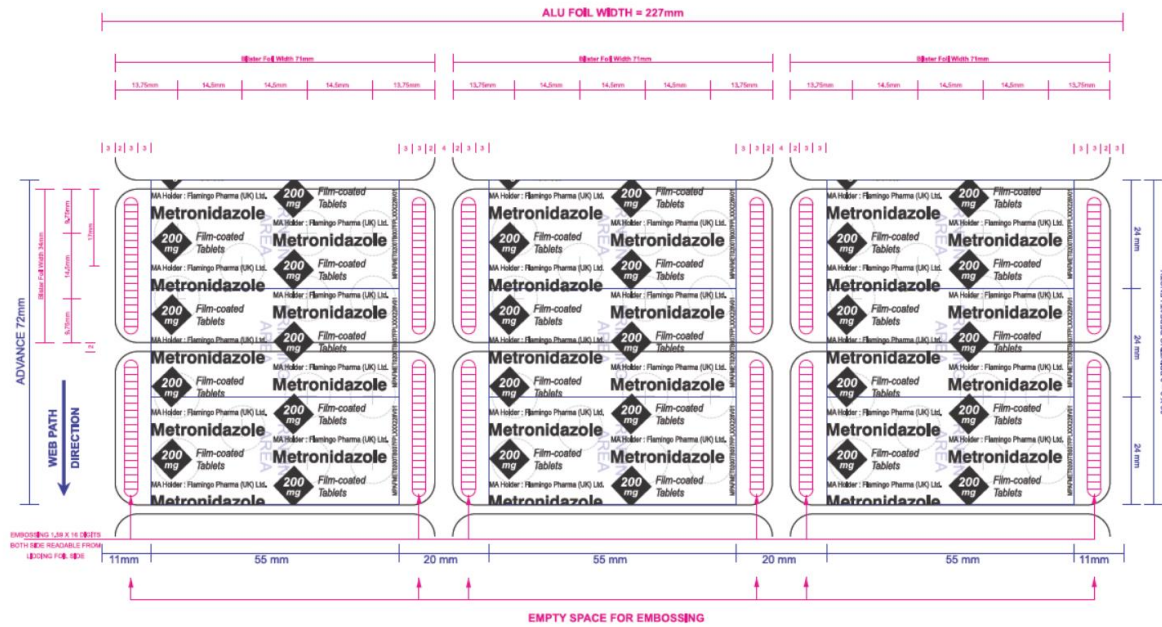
ALU FOIL WIDTH = 227mm

Blister Foil Width 71mm

13,75mm | 14,5mm | 14,5mm | 14,5mm | 13,75mm

Blister Foil Width 71mm

13,75mm | 14,5mm | 14,5mm | 14,5mm | 13,75mm

Blister Foil Width 71mm

13,75mm | 14,5mm | 14,5mm | 14,5mm | 13,75mm

3 2 3 3 | 3 3 2 4 | 2 3 3 | 3 3 2 4 | 2 3 3 | 3 3 2 3

ADVANCE 72mm

Blister Foil Width 34mm

9,75mm | 14,5mm | 9,75mm | 17mm | 2

WEB PATH DIRECTION

MA Holder : Flamingo Pharma (UK) Ltd.
200 mg
Film-coated Tablets
Metronidazole
200 mg
Film-coated Tablets
Metronidazole
MA Holder : Flamingo Pharma (UK) Ltd.
200 mg
Film-coated Tablets
Metronidazole
MA Holder : Flamingo Pharma (UK) Ltd.
200 mg
Film-coated Tablets
Metronidazole
MA Holder : Flamingo Pharma (UK) Ltd.
200 mg
Film-coated Tablets
Metronidazole
Metronidazole
200 mg
Film-coated Tablets
Metronidazole
MA Holder : Flamingo Pharma (UK) Ltd.
200 mg
Film-coated Tablets
Metronidazole
MA Holder : Flamingo Pharma (UK) Ltd.
200 mg
Film-coated Tablets
Metronidazole
200 mg
Film-coated Tablets
MA Holder : Flamingo Pharma (UK) Ltd.
200 mg
Film-coated Tablets
Metronidazole

AREA

24 mm | 24 mm | 24 mm

EMBOSSING 1,59 X 16 DIGITS BOTH SIDE READABLE FROM LIDDING FOIL SIDE

11mm | 55 mm | 20 mm | 55 mm | 20 mm | 55 mm | 11mm

EMPTY SPACE FOR EMBOSSING